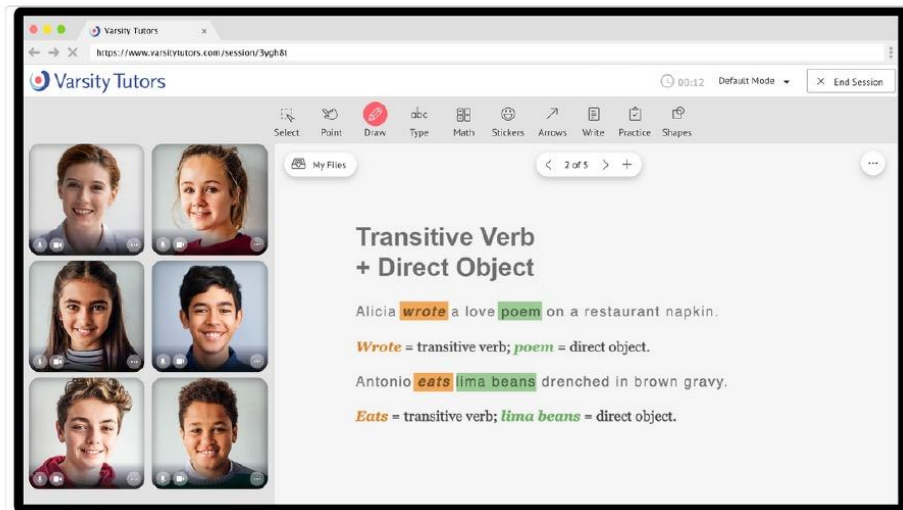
Varsity Tutors ×

https://www.varsitytutors.com/session/3ygh8t

Varsity Tutors

00:12 Default Mode × End Session

Select Point Draw Type Math Stickers Arrows Write Practice Shapes

My Files

2 of 5

Transitive Verb
+ Direct Object

Alicia wrote a love poem on a restaurant napkin.

Wrote = transitive verb; poem = direct object.

Antonio eats lima beans drenched in brown gravy.

Eats = transitive verb; lima beans = direct object.